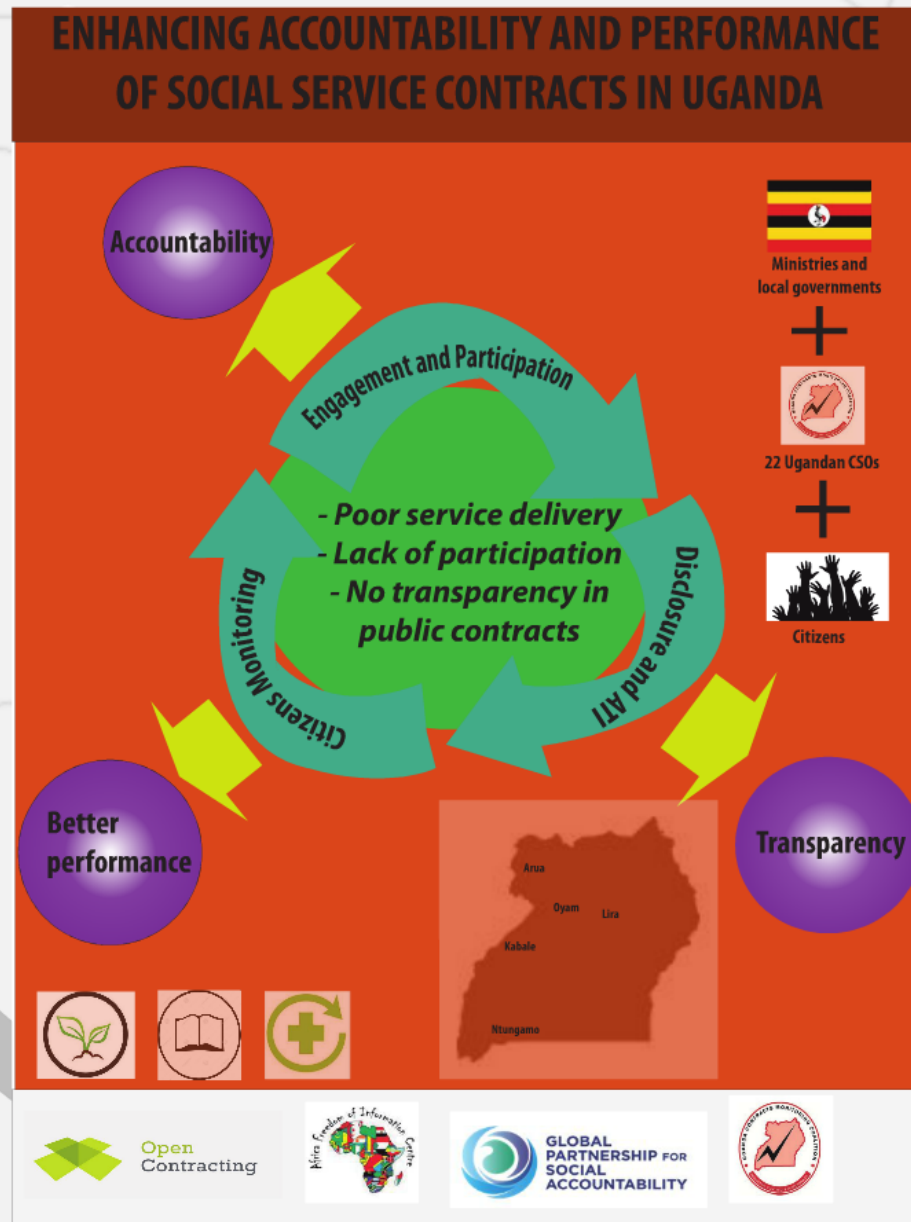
ENHANCING ACCOUNTABILITY AND PERFORMANCE OF SOCIAL SERVICE CONTRACTS IN UGANDA

Accountability

Ministries and local governments

22 Ugandan CSOs

Citizens

Engagement and Participation

- Poor service delivery
- Lack of participation
- No transparency in public contracts

Disclosure and ATI

Citizens Monitoring

Better performance

Transparency

Arua
Oyam
Lira
Kabale
Ntungamo

Open Contracting

Africa Freedom of Information Centre

GLOBAL PARTNERSHIP FOR SOCIAL ACCOUNTABILITY